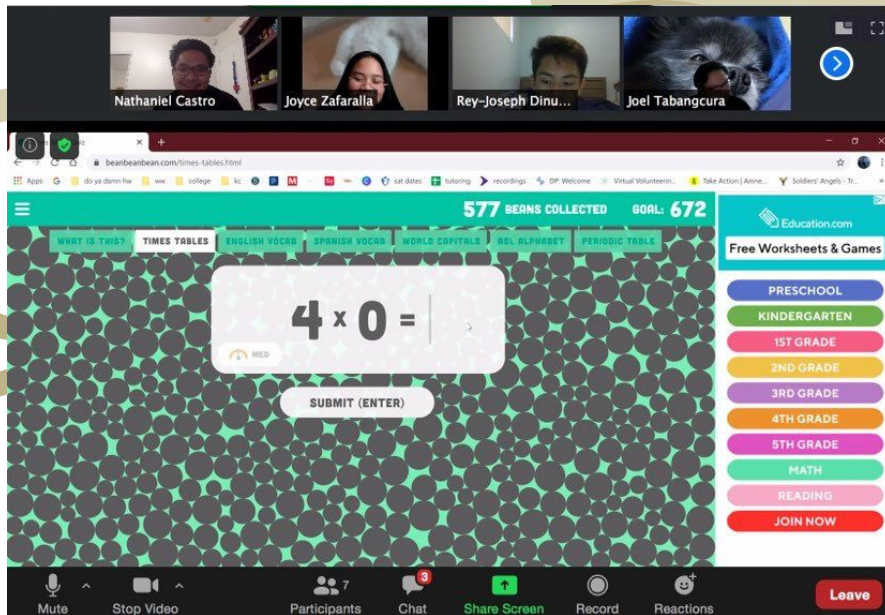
Nathaniel Castro
Joyce Zafaralla
Rey-Joseph Dinu...
Joel Tabangcura

beanbeanbean.com/times-tables.html

Apps G do ya damn hw ww college kc sat dates tutoring recordings DP: Welcome Virtual Volunteerin... Take Action | Amne... Soldiers' Angels - Tr...

577 BEANS COLLECTED GOAL: 672

WHAT IS THIS? TIMES TABLES ENGLISH VOCAB SPANISH VOCAB WORLD CAPITALS ASL ALPHABET PERIODIC TABLE

$4 \times 0 =$

MED

SUBMIT (ENTER)

Education.com
Free Worksheets & Games
PRESCHOOL
KINDERGARTEN
1ST GRADE
2ND GRADE
3RD GRADE
4TH GRADE
5TH GRADE
MATH
READING
JOIN NOW

Mute
Stop Video
7
Participants
3
Chat
Share Screen
Record
Reactions
Leave